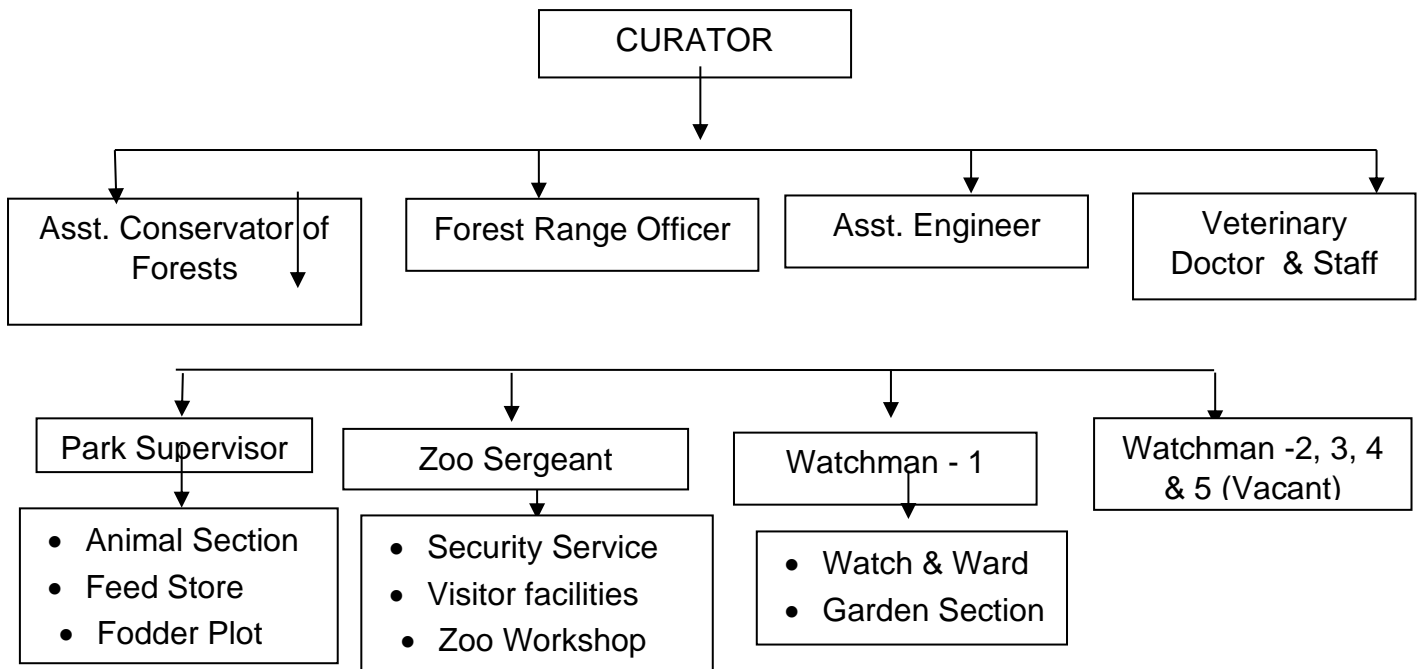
CURATOR

Asst. Conservator of Forests

Forest Range Officer

Asst. Engineer

Veterinary Doctor & Staff

Park Supervisor

- Animal Section
- Feed Store
- Fodder Plot

Zoo Sergeant

- Security Service
- Visitor facilities
- Zoo Workshop

Watchman - 1

- Watch & Ward
- Garden Section

Watchman -2, 3, 4 & 5 (Vacant)